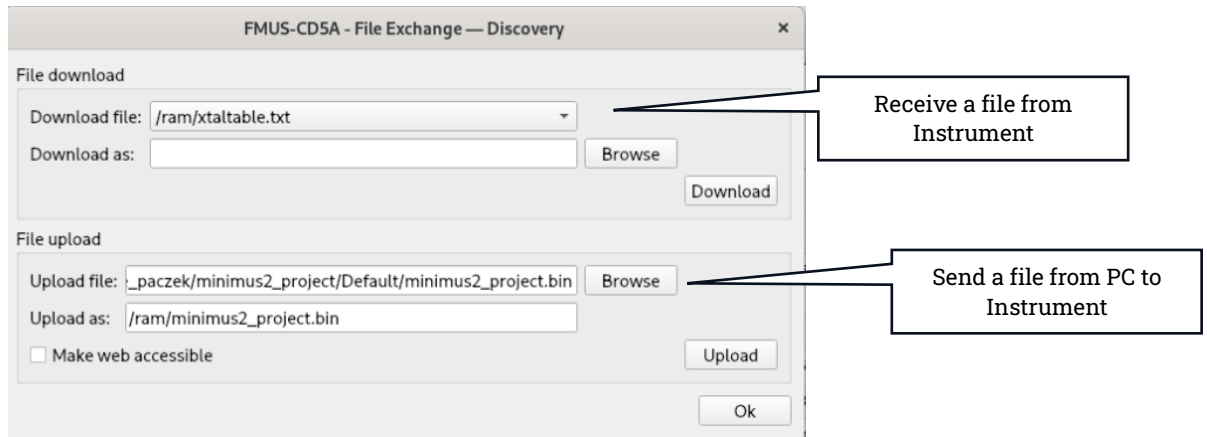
FMUS-CD5A - File Exchange — Discovery ×

File download

Download file: /ram/xtaltable.txt

Download as: Browse

Download

Receive a file from Instrument

File upload

Upload file: _paczek/minimus2_project/Default/minimus2_project.bin Browse

Upload as: /ram/minimus2_project.bin

Make web accessible

Upload

Send a file from PC to Instrument

Ok